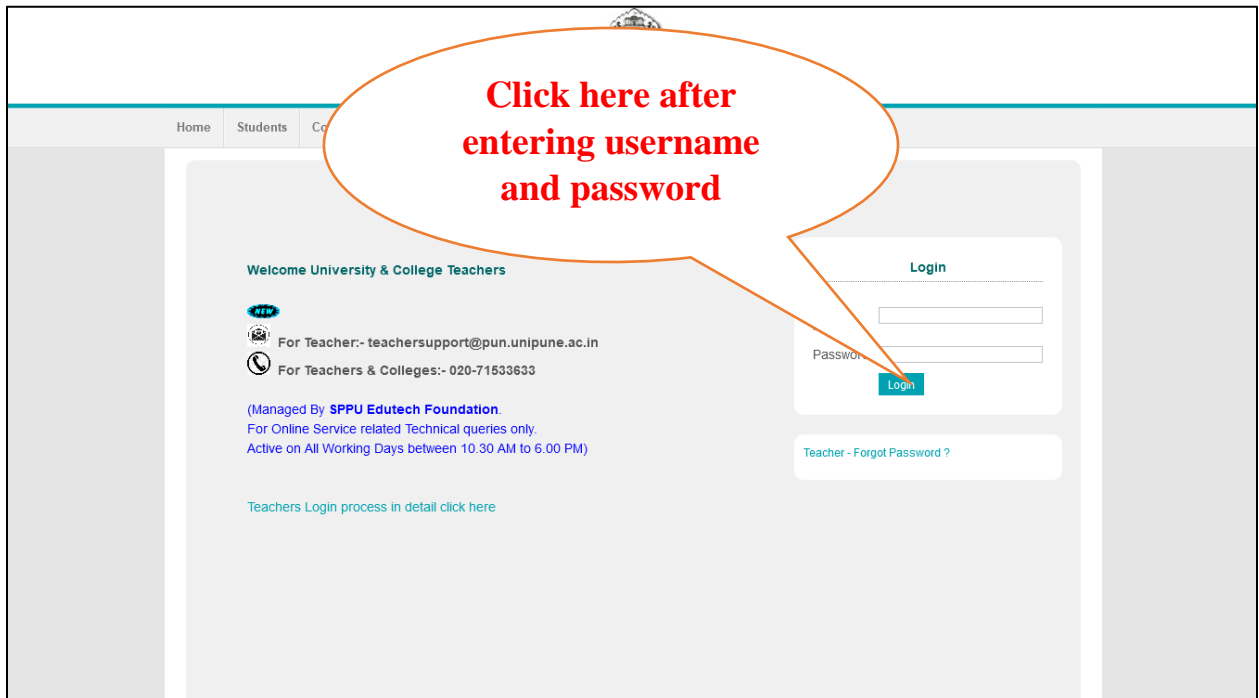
Home Students Co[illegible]

Click here after entering username and password

Welcome University & College Teachers

NEW

For Teacher:- teachersupport@pun.unipune.ac.in

For Teachers & Colleges:- 020-71533633

(Managed By SPPU Edutech Foundation.
For Online Service related Technical queries only.
Active on All Working Days between 10.30 AM to 6.00 PM)

Teachers Login process in detail click here

Login

Password

Login

Teacher - Forgot Password ?